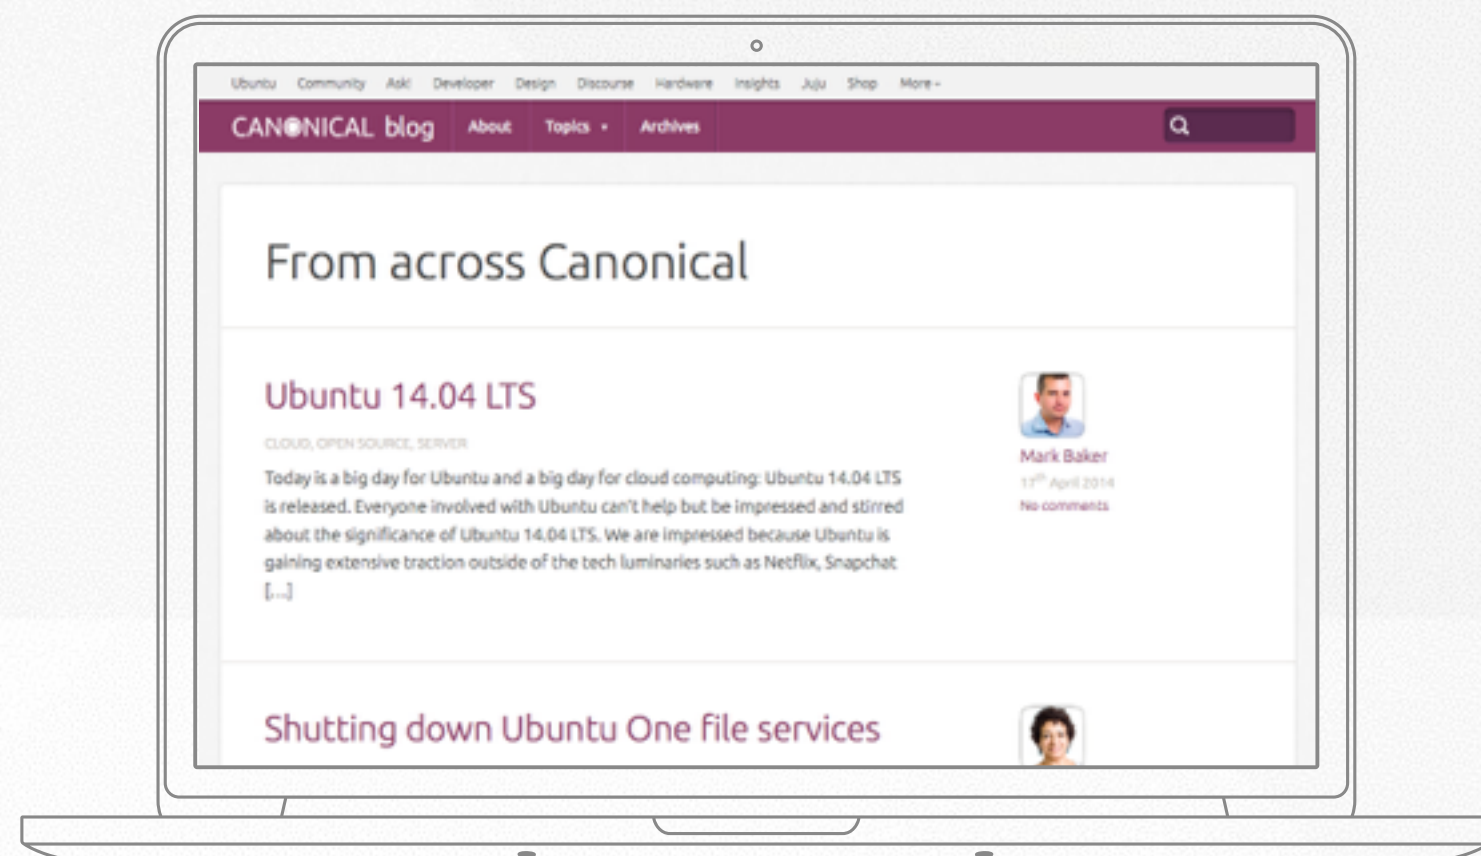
Ubuntu Community Ask! Developer Design Discourse Hardware Insights Juju Shop More

CANONICAL blog About Topics Archives

From across Canonical

Ubuntu 14.04 LTS

CLOUD, OPEN SOURCE, SERVER

Today is a big day for Ubuntu and a big day for cloud computing: Ubuntu 14.04 LTS is released. Everyone involved with Ubuntu can't help but be impressed and stirred about the significance of Ubuntu 14.04 LTS. We are impressed because Ubuntu is gaining extensive traction outside of the tech luminaries such as Netflix, Snapchat [...]

Mark Baker
17th April 2014
No comments

Shutting down Ubuntu One file services